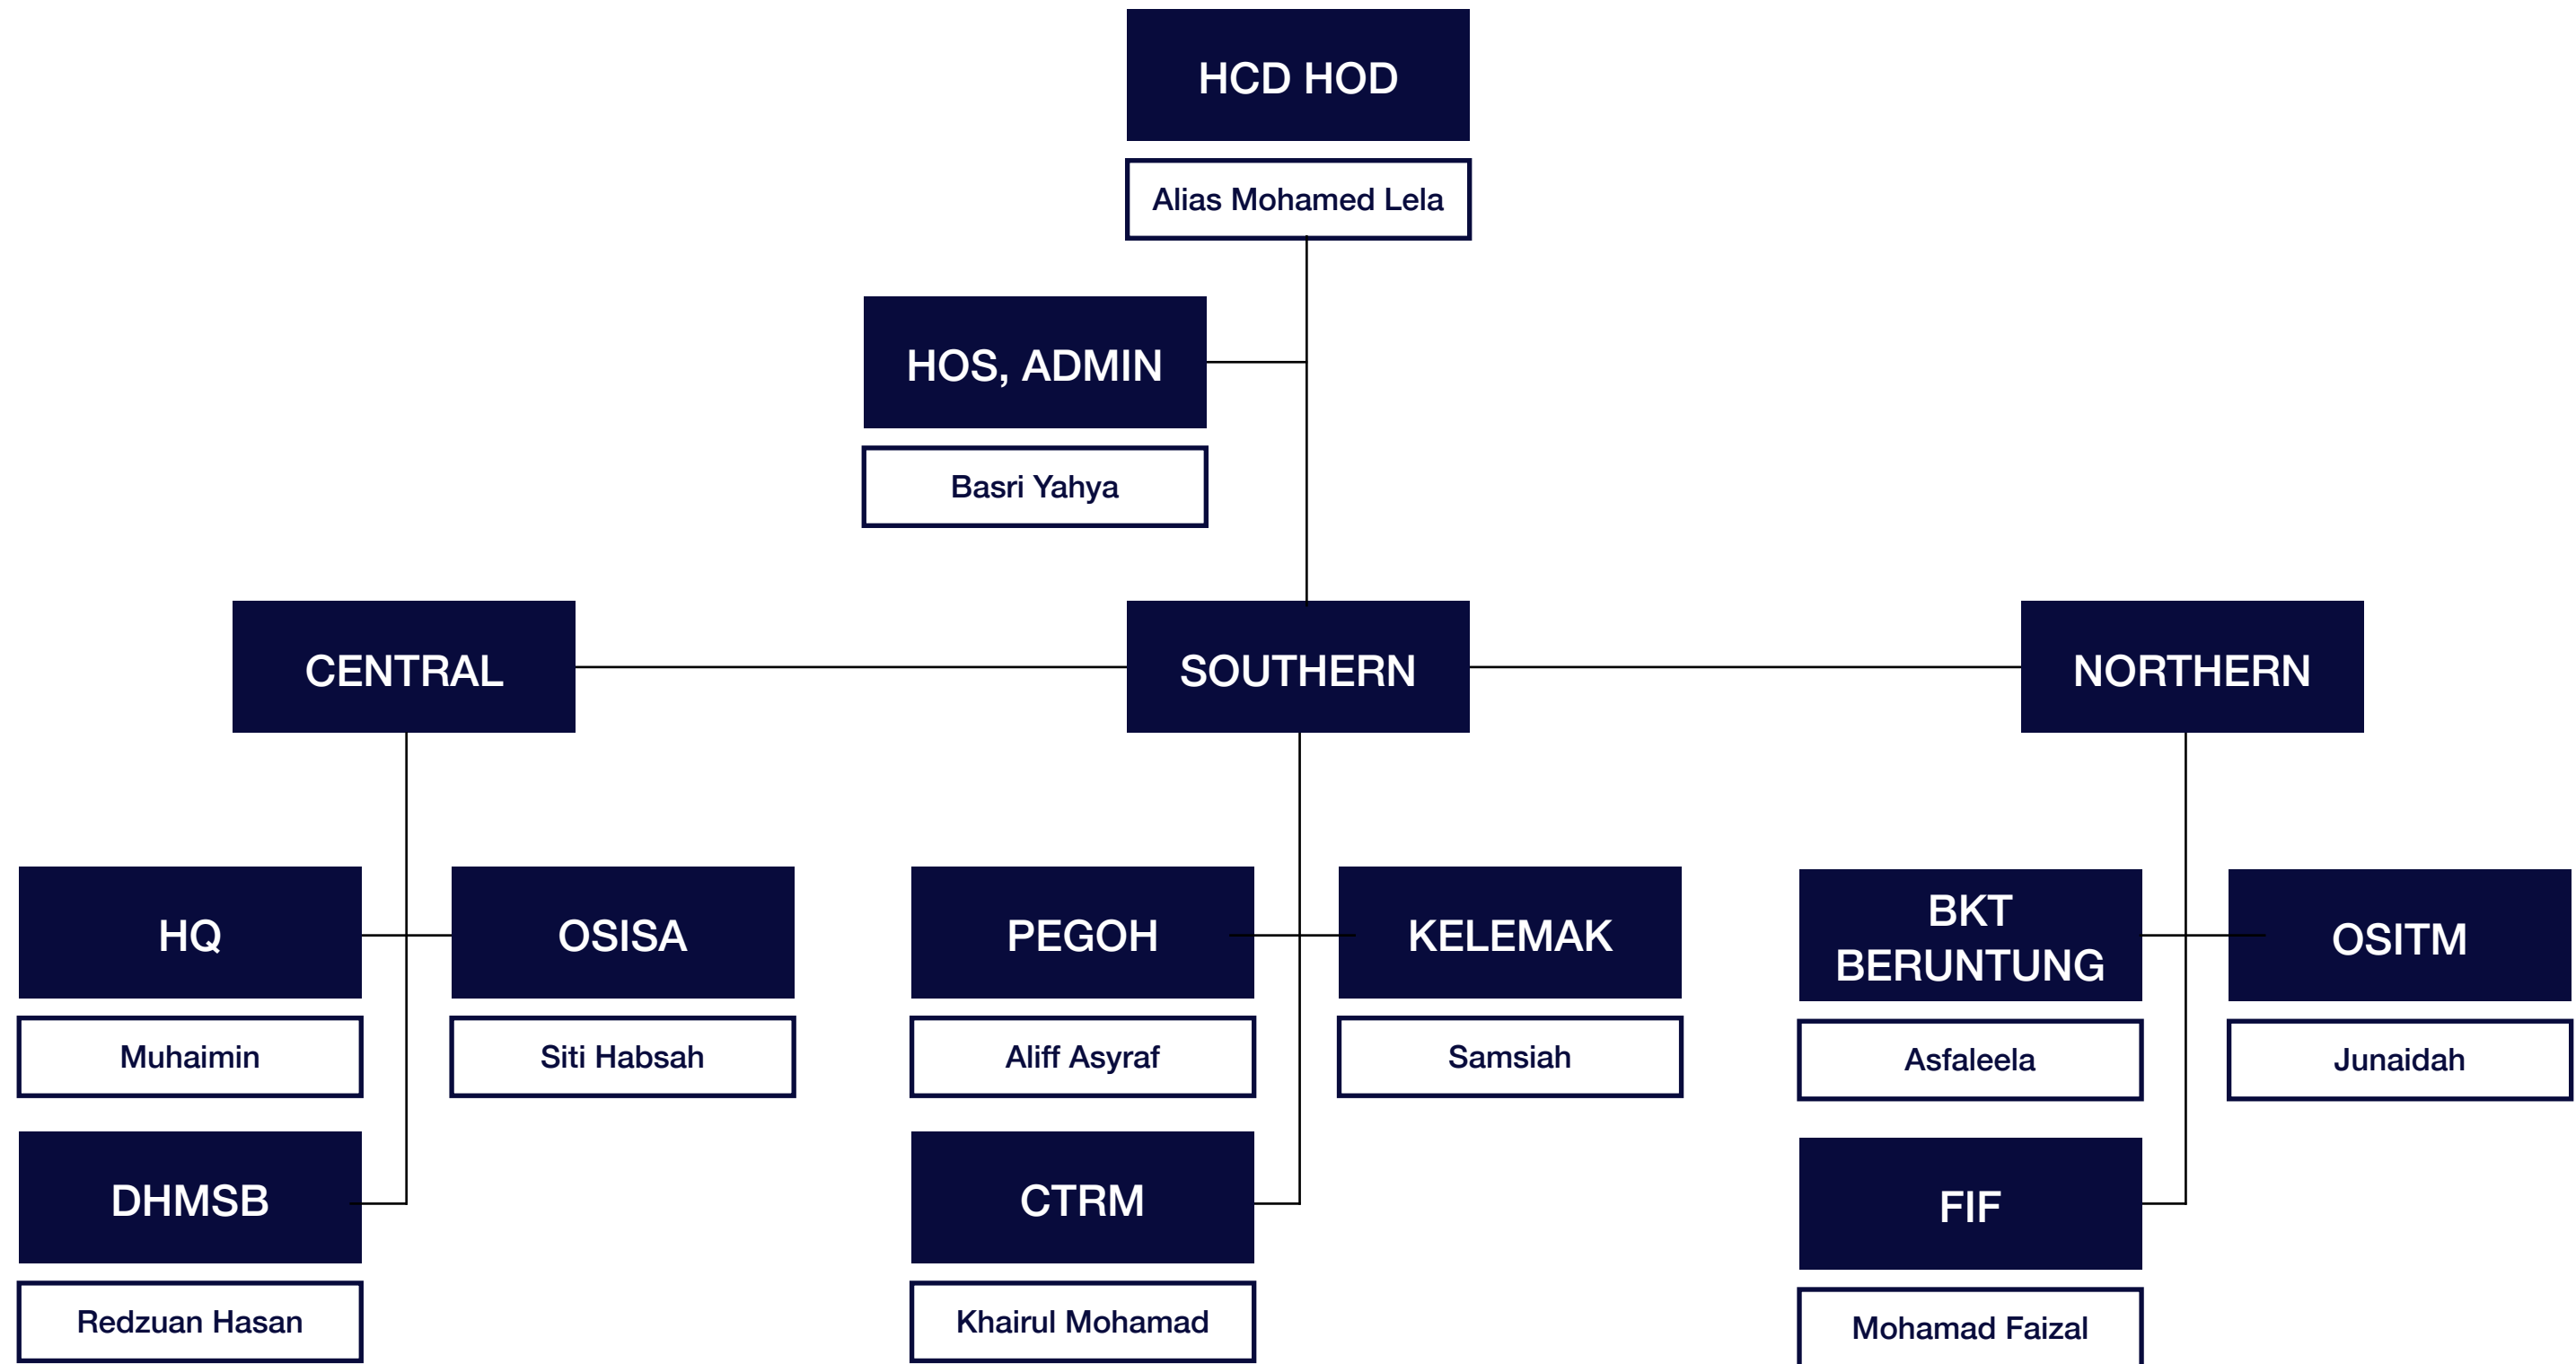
HCD HOD
Alias Mohamed Lela

HOS, ADMIN
Basri Yahya

CENTRAL

SOUTHERN

NORTHERN

HQ
Muhaimin

OSISA
Siti Habsah

DHMSB
Redzuan Hasan

PEGOH
Aliff Asyraf

KELEMAK
Samsiah

CTRM
Khairul Mohamad

BKT BERUNTUNG
Asfaleela

OSITM
Junaidah

FIF
Mohamad Faizal